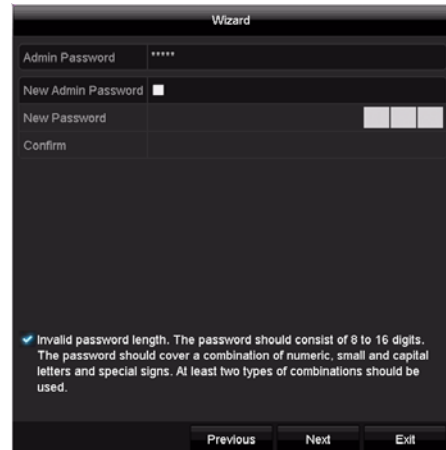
Wizard

Admin Password *****

New Admin Password

New Password

Confirm

Invalid password length. The password should consist of 8 to 16 digits. The password should cover a combination of numeric, small and capital letters and special signs. At least two types of combinations should be used.

Previous Next Exit